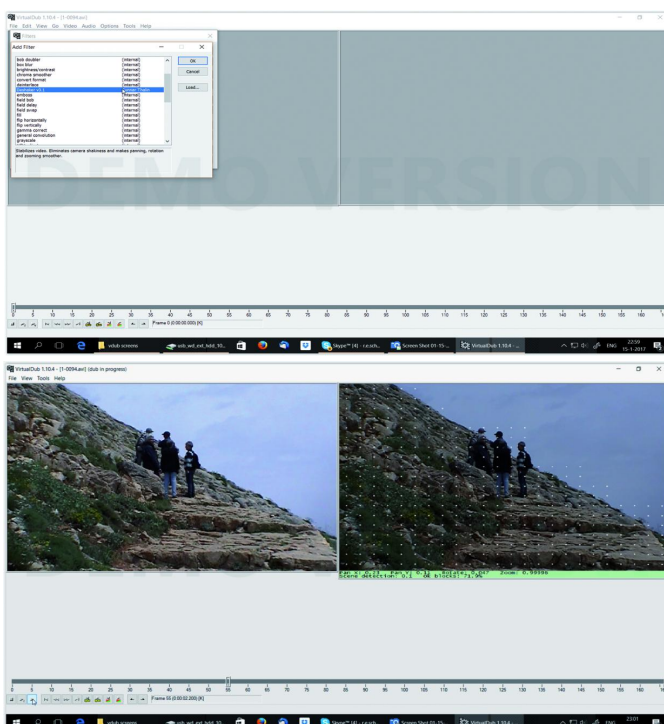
VirtualDub 1.10.4 - [1-0094.avi]
File Edit View Go Video Audio Options Tools Help

Filters

Add Filter

| | |
|---|---|
| bob doubler | [internal] |
| box blur | [internal] |
| brightness/contrast | [internal] |
| chroma smoother | [internal] |
| convert format | [internal] |
| deinterlace | [internal] |
| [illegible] | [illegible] |
| emboss | [internal] |
| field bob | [internal] |
| field delay | [internal] |
| field swap | [internal] |
| fill | [internal] |
| flip horizontally | [internal] |
| flip vertically | [internal] |
| gamma correct | [internal] |
| general convolution | [internal] |
| grayscale | [internal] |

OK
Cancel
Load...

Stabilizes video. Eliminates camera shakiness and makes panning, rotation and zooming smoother.

DEMO VERSION

0 5 10 15 20 25 30 35 40 45 50 55 60 65 70 75 80 85 90 95 100 105 110 115 120 125 130 135 140 145 150 155 160

Frame 0 (0:00:00.000) [K]

vdub screens
vdub_wd_eal_hdd_10...
Skype™ (4) - c.e.sch...
Screen Shot 01-15-...
VirtualDub 1.10.4 - ...
ENG 22:59 15-1-2017

VirtualDub 1.10.4 - [1-0094.avi] (dub in progress)
File View Tools Help

Pan x: 0.13 Pan y: 0.12 Rotate: 0.047 Zoom: 0.99986
Scene detection: 0.1 OK blocks: 73.9%

0 5 10 15 20 25 30 35 40 45 50 55 60 65 70 75 80 85 90 95 100 105 110 115 120 125 130 135 140 145 150 155 160

Frame 55 (0:00:02.200) [K]

vdub screens
vdub_wd_eal_hdd_10...
Skype™ (4) - c.e.sch...
Screen Shot 01-15-...
VirtualDub 1.10.4 - ...
ENG 23:01